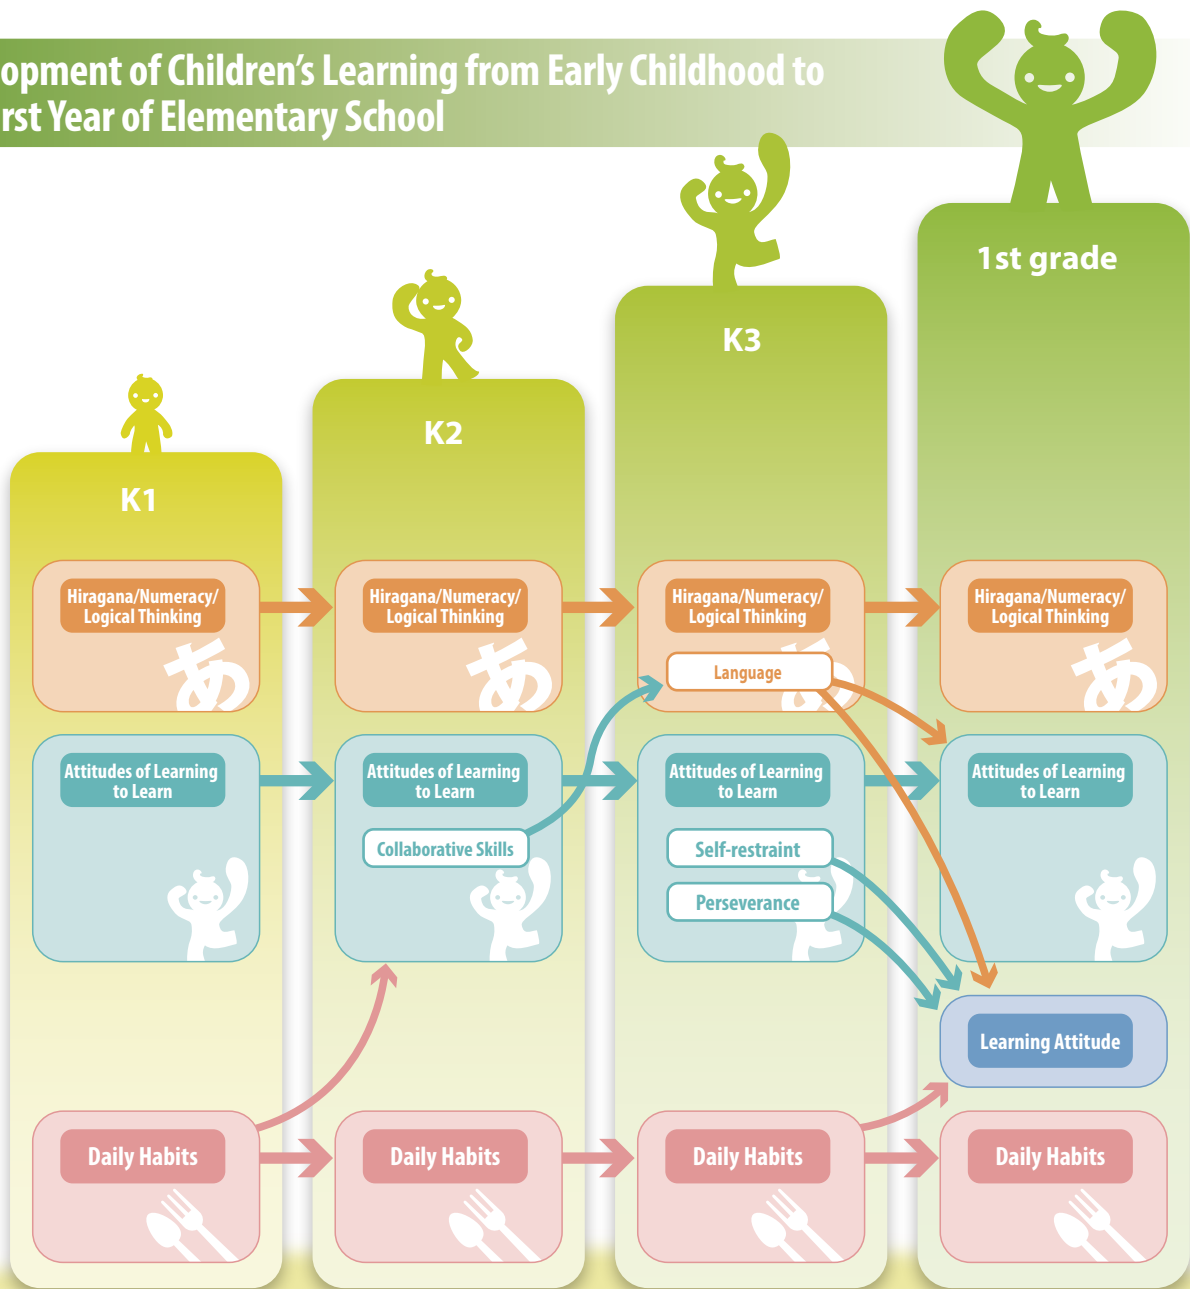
opment of Children's Learning from Early Childhood to
rst Year of Elementary School

K1

Hiragana/Numeracy/ Logical Thinking

あ

Attitudes of Learning to Learn

Daily Habits

K2

Hiragana/Numeracy/ Logical Thinking

あ

Attitudes of Learning to Learn

Collaborative Skills

Daily Habits

K3

Hiragana/Numeracy/ Logical Thinking

Language

Attitudes of Learning to Learn

Self-restraint

Perseverance

Daily Habits

1st grade

Hiragana/Numeracy/ Logical Thinking

あ

Attitudes of Learning to Learn

Learning Attitude

Daily Habits